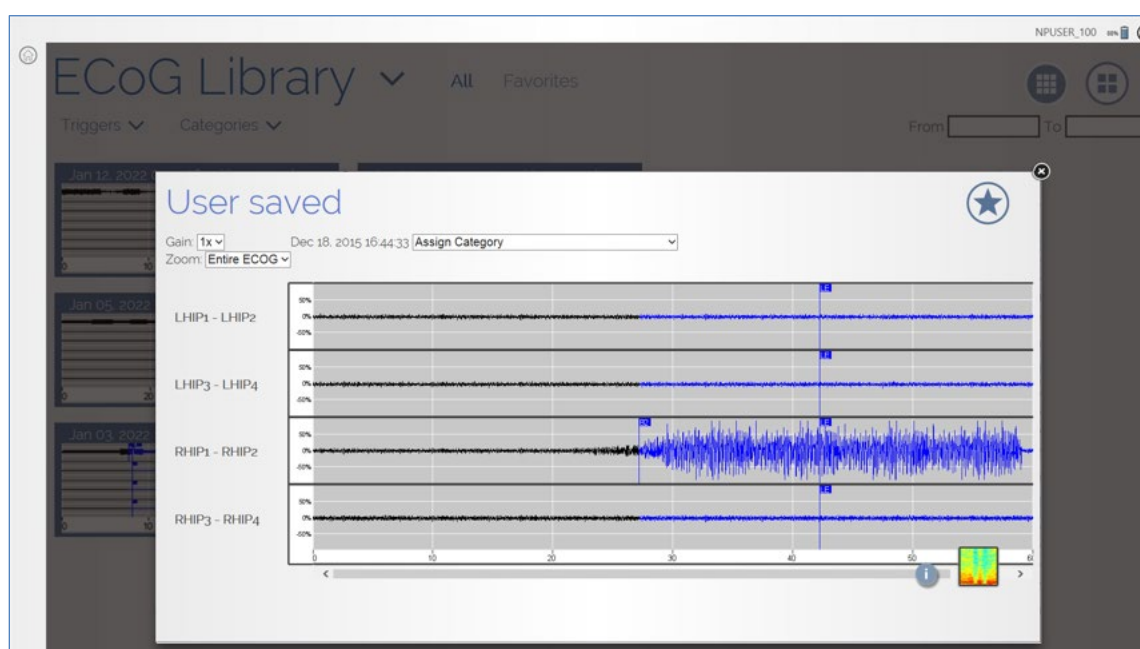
NPUSER_100

ECoG Library All Favorites

Triggers Categories

From To

Jan 12, 2022

Jan 05, 2022

Jan 03, 2022

User saved

Gain: 1x
Zoom: Entire ECOG

Dec 18, 2015 16:44:33 Assign Category

LHIP1 - LHIP2

LHIP3 - LHIP4

RHIP1 - RHIP2

RHIP3 - RHIP4

50%
0%
-50%

0 10 20 30 40 50 60